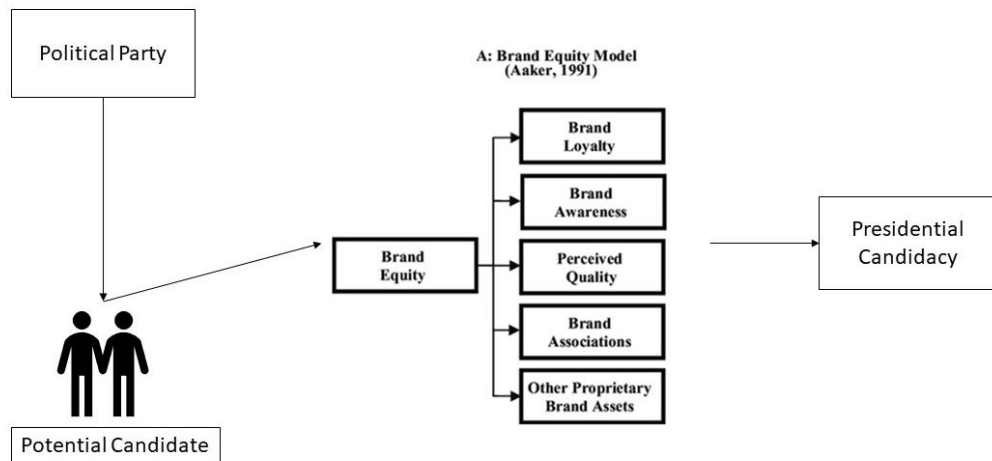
Political Party

A: Brand Equity Model
(Aaker, 1991)

Brand Equity

Brand Loyalty

Brand Awareness

Perceived Quality

Brand Associations

Other Proprietary Brand Assets

Presidential Candidacy

Potential Candidate